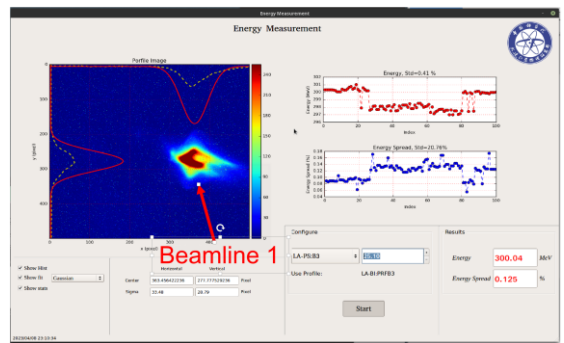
Energy Measurement

Energy Measurement

Profile Image

0
100
200
300
400

0 100 200 300 400
x (pixel)
y (pixel)

240
200
160
120
80
40
0

Beamline 1

Energy, Std=0.41 %
Energy (MeV)
Index

Energy Spread, Std=20.76%
Energy Spread (%)
Index

0 20 40 60 80 100

☑ Show Mnt
☑ Show fit [Gaussian]
☑ Show stats

Horizontal Vertical
Center 303.456422298 277.777529298 Pixel
Sigma 25.46 28.79 Pixel

Configure

LA-PS:B3

Use Profile: LA-BI:PRFB3

Start

Results

Energy 300.04 MeV

Energy Spread 0.125 %

2020/04/08 23:10:34